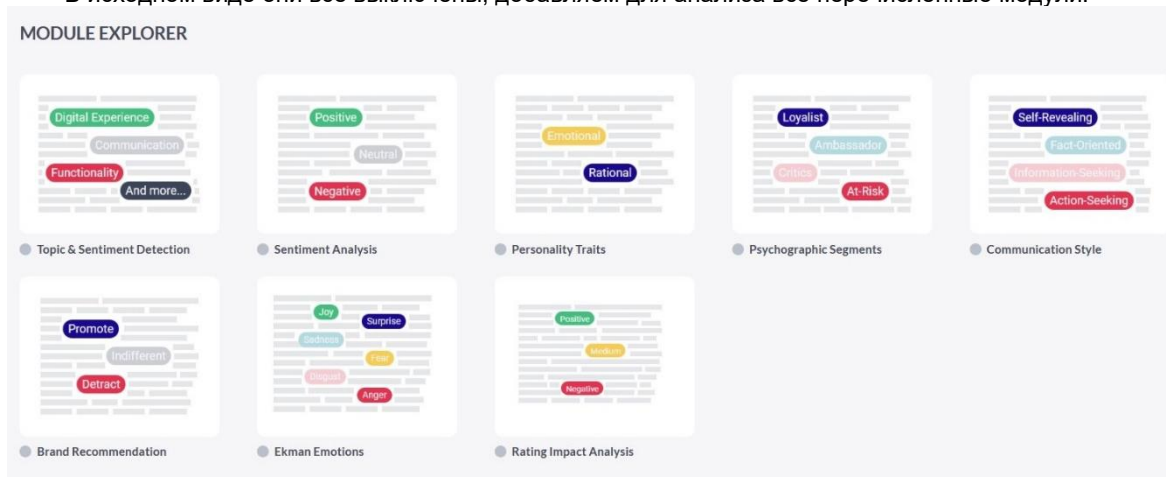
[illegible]

MODULE EXPLORER

Digital Experience
Communication
Functionality
And more...

Topic & Sentiment Detection

Positive
Neutral
Negative

Sentiment Analysis

Emotional
Rational

Personality Traits

Loyalist
Ambassador
Critics
At-Risk

Psychographic Segments

Self-Revealing
Fact-Oriented
Information-Seeking
Action-Seeking

Communication Style

Promote
Indifferent
Detract

Brand Recommendation

Joy
Surprise
Sadness
Fear
Disgust
Anger

Ekman Emotions

Positive
Medium
Negative

Rating Impact Analysis